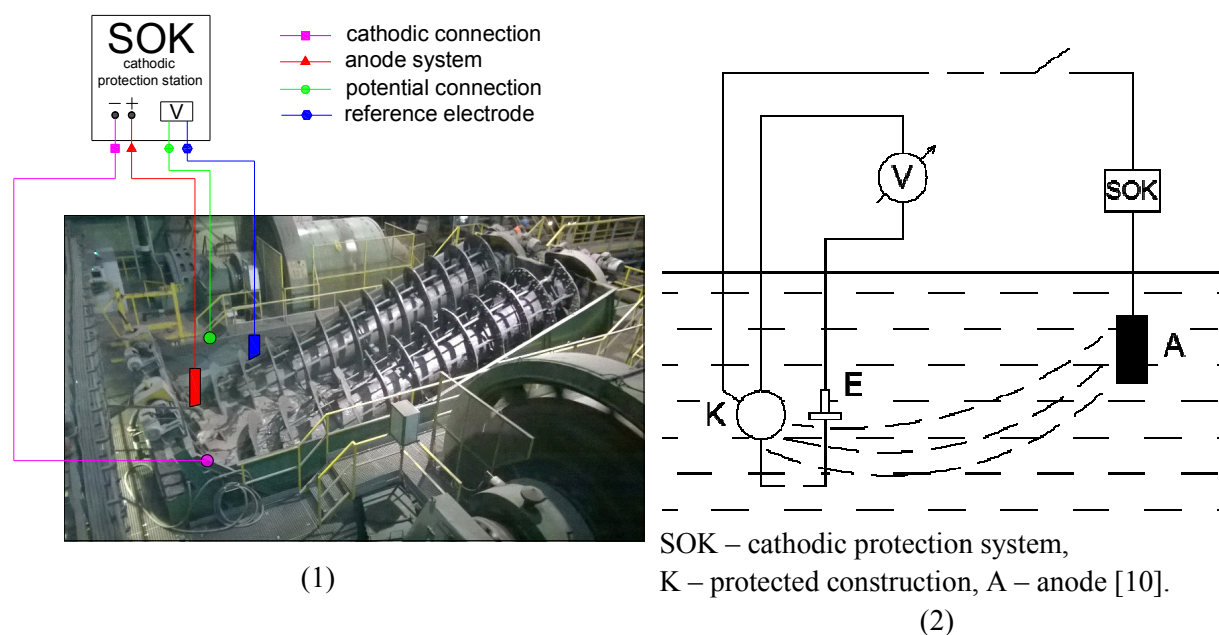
SOK
cathodic protection station
– +
V

cathodic connection
anode system
potential connection
reference electrode

(1)

V
SOK
A
E
K

SOK – cathodic protection system,
K – protected construction, A – anode [10].
(2)